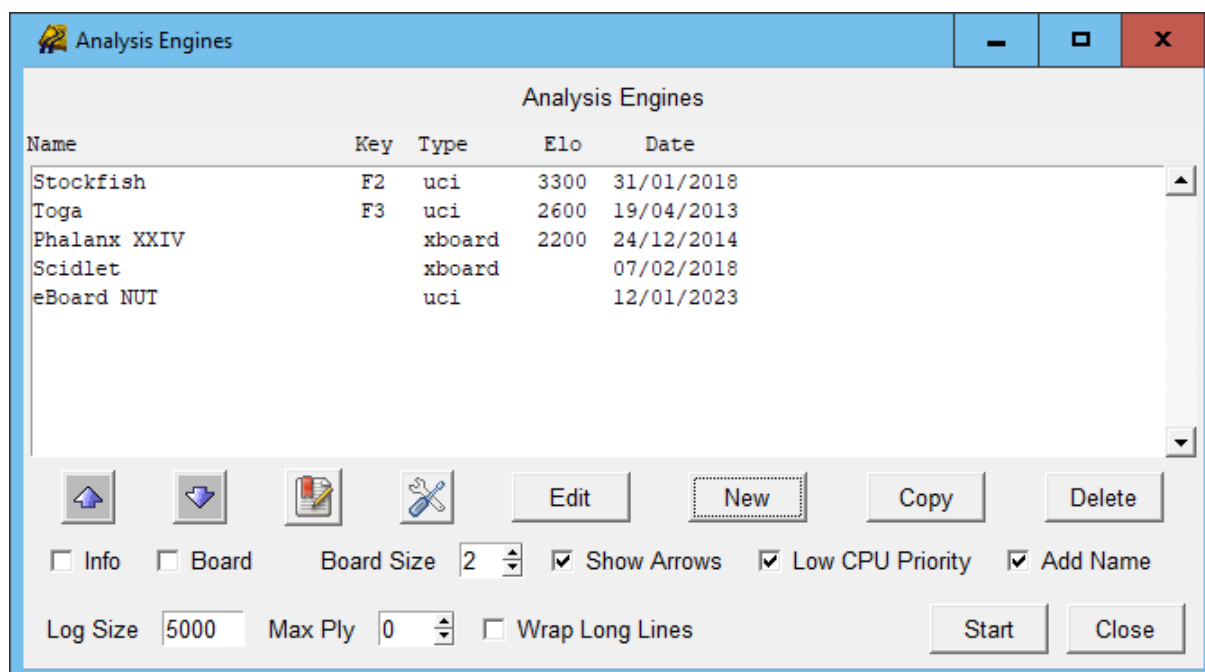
Analysis Engines

Analysis Engines

| Name | Key | Type | Elo | Date |
|---|---|---|---|---|
| Stockfish | F2 | uci | 3300 | 31/01/2018 |
| Toga | F3 | uci | 2600 | 19/04/2013 |
| Phalanx XXIV | | xboard | 2200 | 24/12/2014 |
| Scidlet | | xboard | | 07/02/2018 |
| eBoard NUT | | uci | | 12/01/2023 |

Edit New Copy Delete

Info Board Board Size 2 Show Arrows Low CPU Priority Add Name

Log Size 5000 Max Ply 0 Wrap Long Lines Start Close